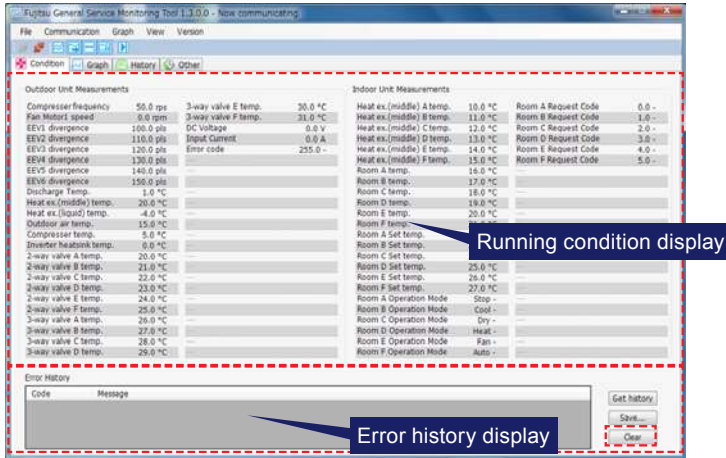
Fujitsu General Service Monitoring Tool 1.3.0.0 - Now communicating

File Communication Graph View Version

Condition Graph History Other

Outdoor Unit Measurements

| | | | |
|---|---|---|---|
| Compressor frequency | 50.0 rps | 3-way valve E temp. | 30.0 °C |
| Fan Motor1 speed | 0.0 rpm | 3-way valve F temp. | 31.0 °C |
| EEV1 divergence | 100.0 pls | DC Voltage | 0.0 V |
| EEV2 divergence | 110.0 pls | Input Current | 0.0 A |
| EEV3 divergence | 120.0 pls | Error code | 255.0 - |
| EEV4 divergence | 130.0 pls | --- | |
| EEV5 divergence | 140.0 pls | --- | |
| EEV6 divergence | 150.0 pls | --- | |
| Discharge Temp. | 1.0 °C | --- | |
| Heat ex.(middle) temp. | 20.0 °C | --- | |
| Heat ex.(liquid) temp. | -4.0 °C | --- | |
| Outdoor air temp. | 15.0 °C | --- | |
| Compressor temp. | 5.0 °C | --- | |
| Inverter heatsink temp. | 0.0 °C | --- | |
| 2-way valve A temp. | 20.0 °C | --- | |
| 2-way valve B temp. | 21.0 °C | --- | |
| 2-way valve C temp. | 22.0 °C | --- | |
| 2-way valve D temp. | 23.0 °C | --- | |
| 2-way valve E temp. | 24.0 °C | --- | |
| 2-way valve F temp. | 25.0 °C | --- | |
| 3-way valve A temp. | 26.0 °C | --- | |
| 3-way valve B temp. | 27.0 °C | --- | |
| 3-way valve C temp. | 28.0 °C | --- | |
| 3-way valve D temp. | 29.0 °C | --- | |

Indoor Unit Measurements

| | | | |
|---|---|---|---|
| Heat ex.(middle) A temp. | 10.0 °C | Room A Request Code | 0.0 - |
| Heat ex.(middle) B temp. | 11.0 °C | Room B Request Code | 1.0 - |
| Heat ex.(middle) C temp. | 12.0 °C | Room C Request Code | 2.0 - |
| Heat ex.(middle) D temp. | 13.0 °C | Room D Request Code | 3.0 - |
| Heat ex.(middle) E temp. | 14.0 °C | Room E Request Code | 4.0 - |
| Heat ex.(middle) F temp. | 15.0 °C | Room F Request Code | 5.0 - |
| Room A temp. | 16.0 °C | --- | |
| Room B temp. | 17.0 °C | --- | |
| Room C temp. | 18.0 °C | --- | |
| Room D temp. | 19.0 °C | --- | |
| Room E temp. | 20.0 °C | --- | |
| Room F temp. | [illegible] | --- | |
| Room A Set temp. | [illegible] | --- | |
| Room B Set temp. | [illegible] | --- | |
| Room C Set temp. | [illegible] | --- | |
| Room D Set temp. | 25.0 °C | --- | |
| Room E Set temp. | 26.0 °C | --- | |
| Room F Set temp. | 27.0 °C | --- | |
| Room A Operation Mode | Stop - | --- | |
| Room B Operation Mode | Cool - | --- | |
| Room C Operation Mode | Dry - | --- | |
| Room D Operation Mode | Heat - | --- | |
| Room E Operation Mode | Fan - | --- | |
| Room F Operation Mode | Auto - | --- | |

Running condition display

Error History

Code Message

Get history

Save...

Clear

Error history display